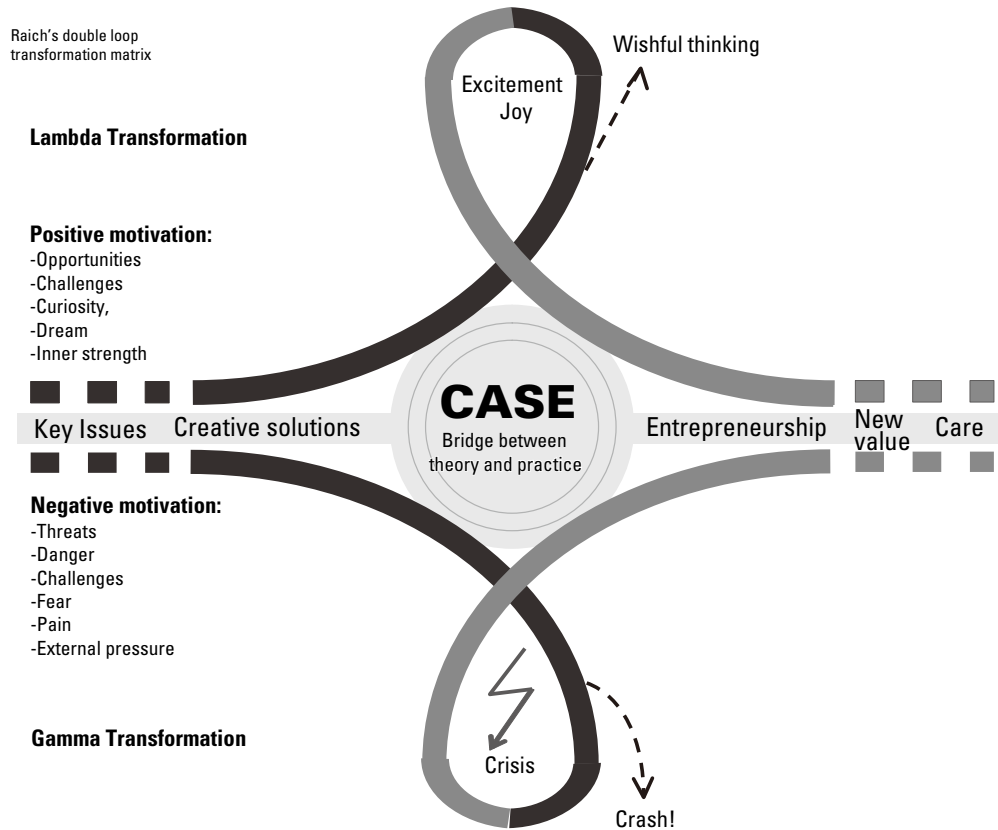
Raich's double loop transformation matrix

Wishful thinking

Excitement
Joy

Lambda Transformation

Positive motivation:
-Opportunities
-Challenges
-Curiosity,
-Dream
-Inner strength

Key Issues Creative solutions

CASE
Bridge between theory and practice

Entrepreneurship New value Care

Negative motivation:
-Threats
-Danger
-Challenges
-Fear
-Pain
-External pressure

Gamma Transformation

Crisis

Crash!